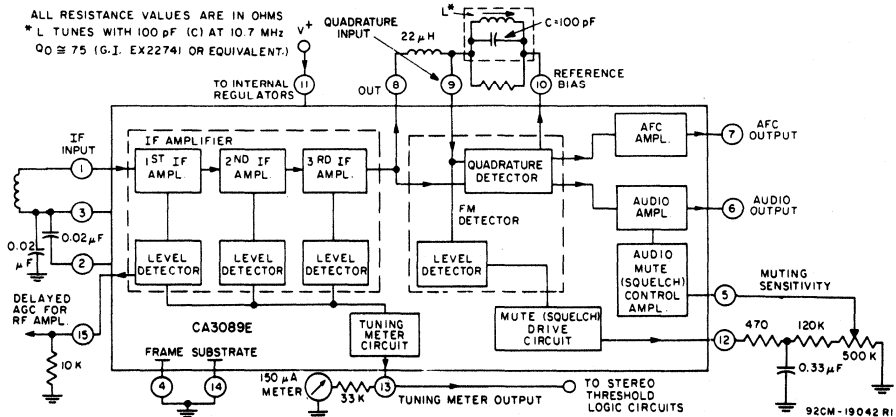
ALL RESISTANCE VALUES ARE IN OHMS
* L TUNES WITH 100 pF (C) AT 10.7 MHz
$Q_0 \cong 75$ (G.I. EX22741 OR EQUIVALENT.)

V+

QUADRATURE INPUT

22 $\mu$H

L*

C=100 pF

TO INTERNAL REGULATORS

11

OUT

8

9

10

REFERENCE BIAS

IF INPUT

1

3

2

0.02 $\mu$F

0.02$\mu$F

IF AMPLIFIER

1ST IF AMPL.

2ND IF AMPL.

3RD IF AMPL.

LEVEL DETECTOR

LEVEL DETECTOR

LEVEL DETECTOR

QUADRATURE DETECTOR

FM DETECTOR

LEVEL DETECTOR

AFC AMPL.

7

AFC OUTPUT

AUDIO AMPL

6

AUDIO OUTPUT

AUDIO MUTE (SQUELCH) CONTROL AMPL.

MUTING SENSITIVITY

5

DELAYED AGC FOR RF AMPL.

15

10 K

CA3089E

TUNING METER CIRCUIT

MUTE (SQUELCH) DRIVE CIRCUIT

12

470

120K

500 K

0.33$\mu$F

FRAME SUBSTRATE

4

14

150 $\mu$A METER

33 K

13

TUNING METER OUTPUT

TO STEREO THRESHOLD LOGIC CIRCUITS

92CM-19042 R1